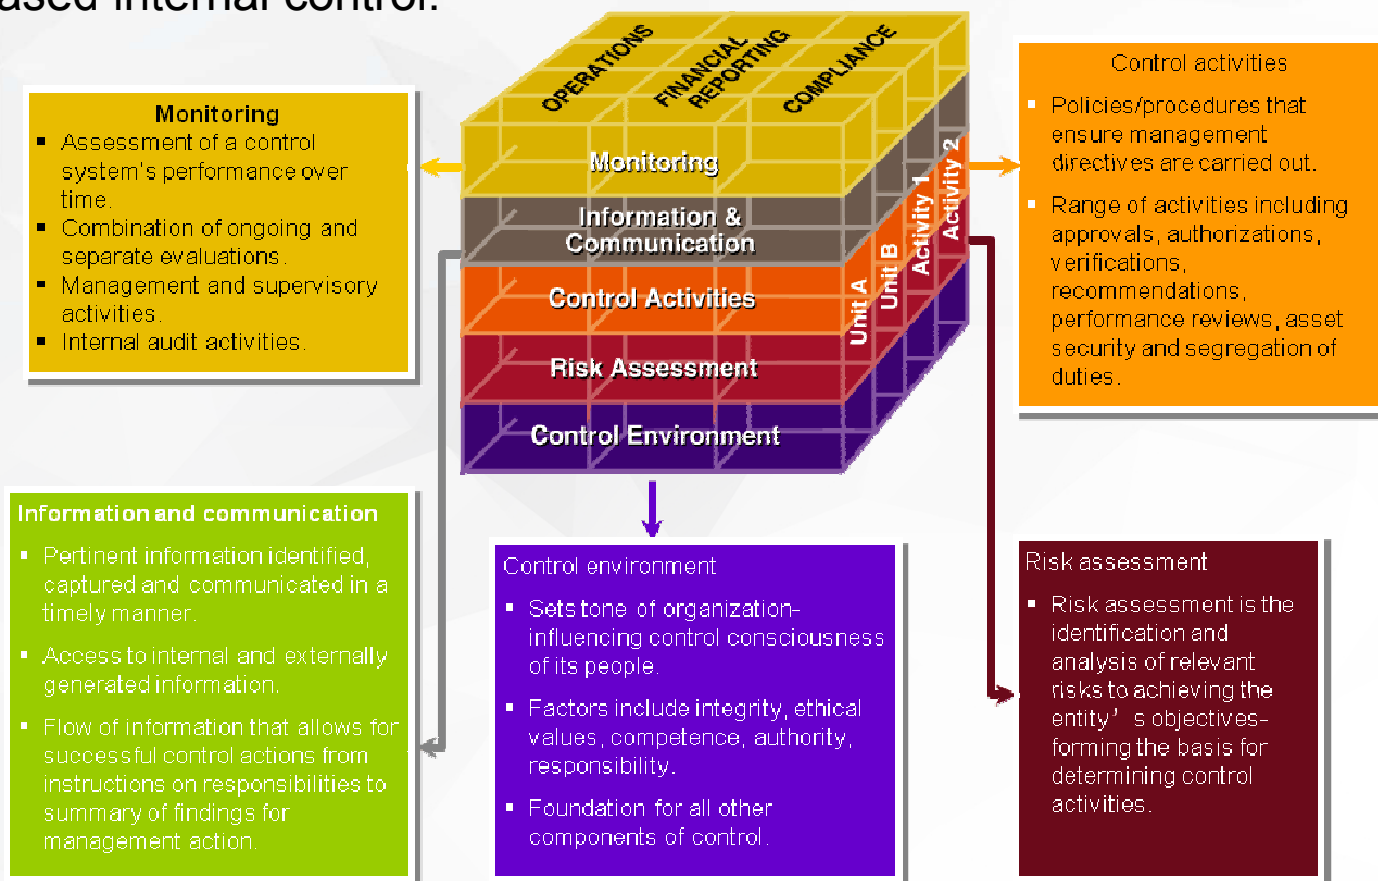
ased internal control.

Monitoring
- Assessment of a control system's performance over time.
- Combination of ongoing and separate evaluations.
- Management and supervisory activities.
- Internal audit activities.

OPERATIONS
FINANCIAL REPORTING
COMPLIANCE
Monitoring
Information & Communication
Control Activities
Risk Assessment
Control Environment
Unit A
Unit B
Activity 1
Activity 2

Control activities
- Policies/procedures that ensure management directives are carried out.
- Range of activities including approvals, authorizations, verifications, recommendations, performance reviews, asset security and segregation of duties.

Information and communication
- Pertinent information identified, captured and communicated in a timely manner.
- Access to internal and externally generated information.
- Flow of information that allows for successful control actions from instructions on responsibilities to summary of findings for management action.

Control environment
- Sets tone of organization-influencing control consciousness of its people.
- Factors include integrity, ethical values, competence, authority, responsibility.
- Foundation for all other components of control.

Risk assessment
- Risk assessment is the identification and analysis of relevant risks to achieving the entity' s objectives-forming the basis for determining control activities.